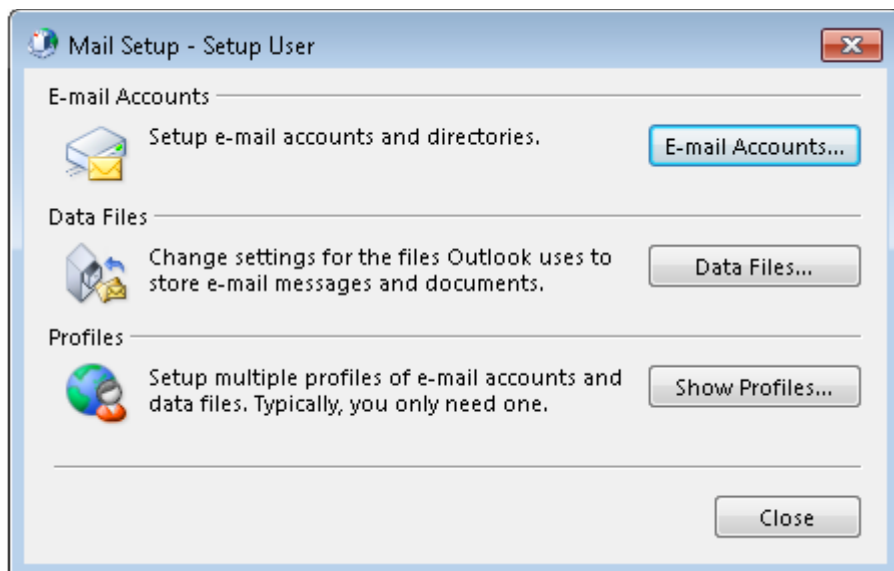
Mail Setup - Setup User

E-mail Accounts

Setup e-mail accounts and directories.

E-mail Accounts...

Data Files

Change settings for the files Outlook uses to store e-mail messages and documents.

Data Files...

Profiles

Setup multiple profiles of e-mail accounts and data files. Typically, you only need one.

Show Profiles...

Close